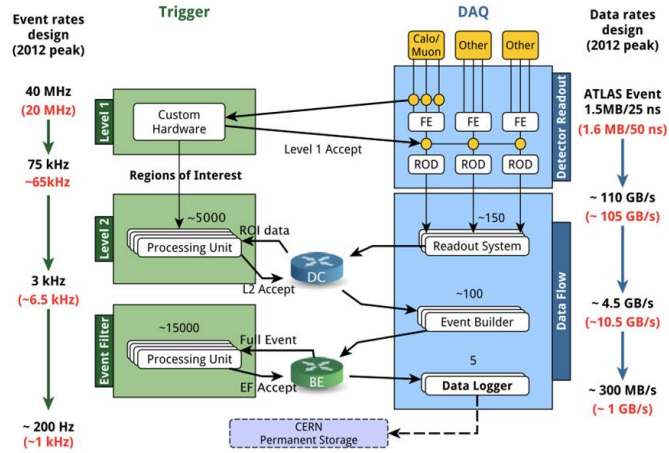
Event rates design (2012 peak)

40 MHz
(20 MHz)

75 kHz
~65kHz

3 kHz
(~6.5 kHz)

~ 200 Hz
(~1 kHz)

Trigger

Level 1
Custom Hardware

Regions of Interest

Level 2
~5000
Processing Unit
ROI data
L2 Accept

Event Filter
~15000
Processing Unit
Full Event
EF Accept

DAQ

Calo/Muon
Other
Other

FE
FE
FE

Level 1 Accept

ROD
ROD
ROD

Detector Readout

~150
Readout System

DC

~100
Event Builder

BE

5
Data Logger

Data Flow

CERN
Permanent Storage

Data rates design (2012 peak)

ATLAS Event 1.5MB/25 ns
(1.6 MB/50 ns)

~ 110 GB/s
(~ 105 GB/s)

~ 4.5 GB/s
(~10.5 GB/s)

~ 300 MB/s
(~ 1 GB/s)